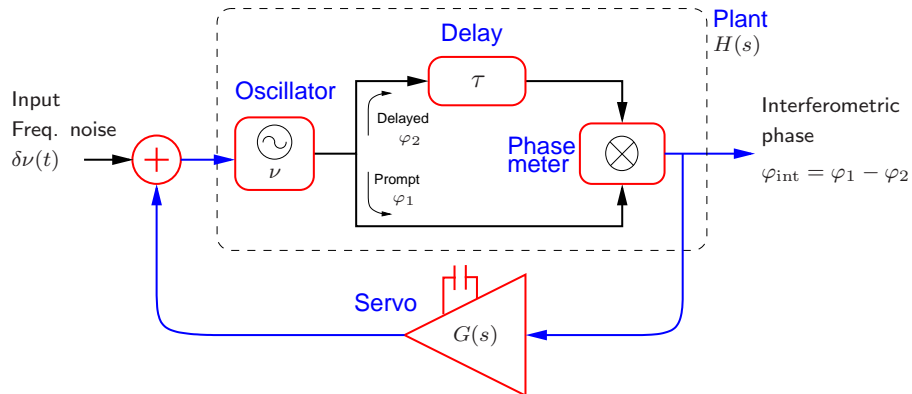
Plant
$H(s)$

Delay
$\tau$

Oscillator
$\nu$

Input
Freq. noise
$\delta\nu(t)$

Delayed
$\varphi_2$

Prompt
$\varphi_1$

Phase
meter

Interferometric
phase
$\varphi_{\text{int}} = \varphi_1 - \varphi_2$

Servo
$G(s)$